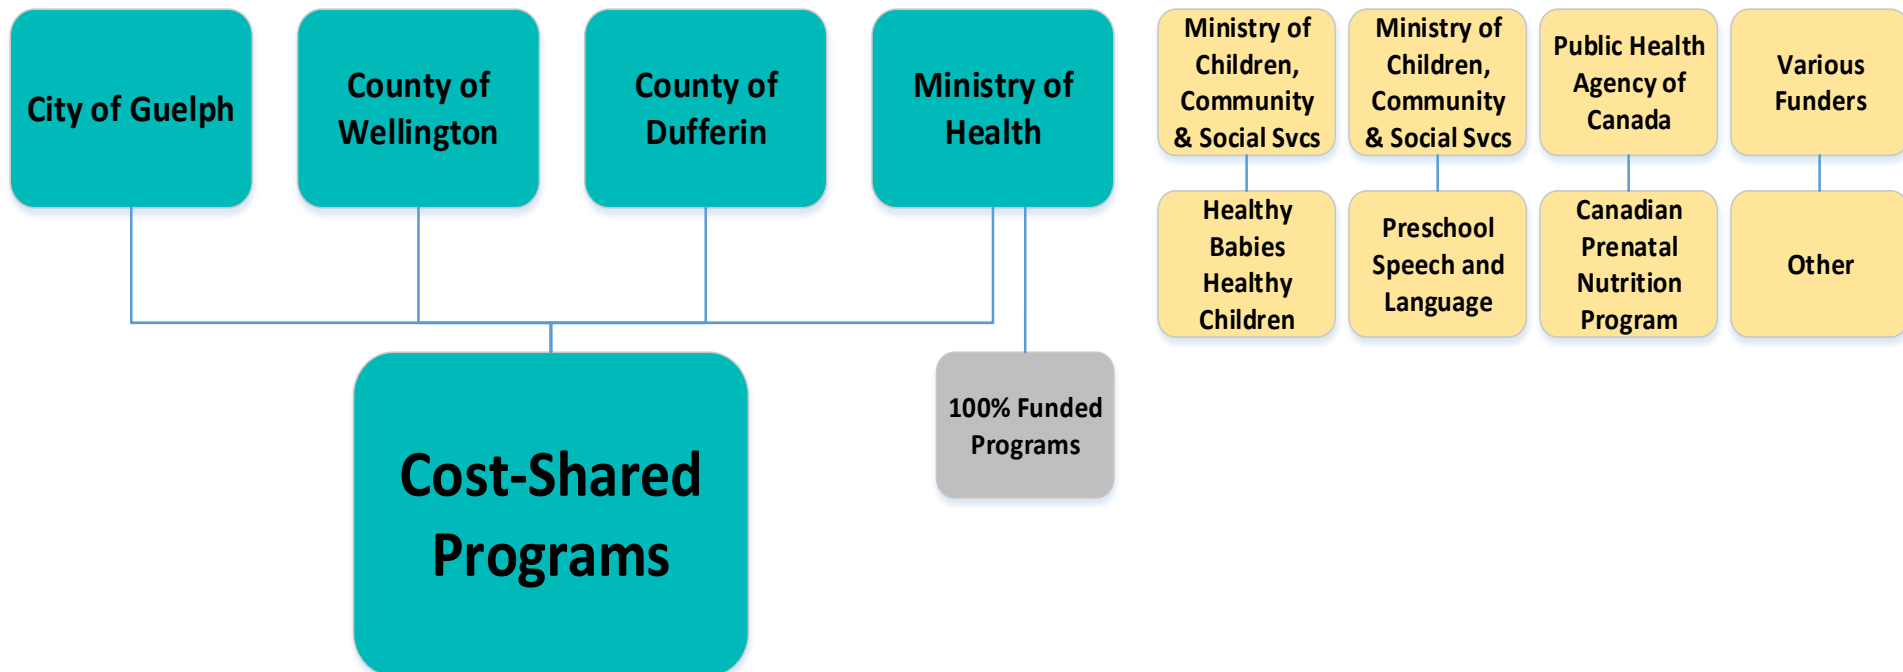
City of Guelph

County of Wellington

County of Dufferin

Ministry of Health

Cost-Shared Programs

100% Funded Programs

Ministry of Children, Community & Social Svcs

Healthy Babies Healthy Children

Ministry of Children, Community & Social Svcs

Preschool Speech and Language

Public Health Agency of Canada

Canadian Prenatal Nutrition Program

Various Funders

Other